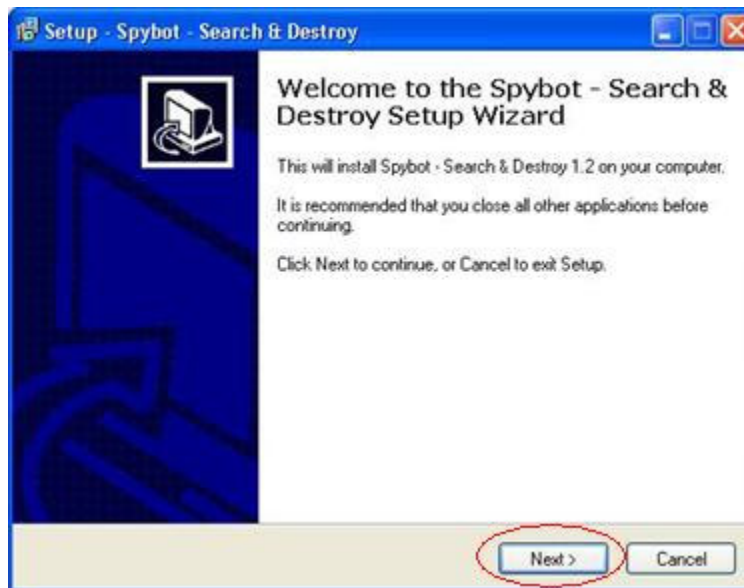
Setup - Spybot - Search & Destroy

Welcome to the Spybot - Search & Destroy Setup Wizard

This will install Spybot - Search & Destroy 1.2 on your computer.

It is recommended that you close all other applications before continuing.

Click Next to continue, or Cancel to exit Setup.

Next >

Cancel